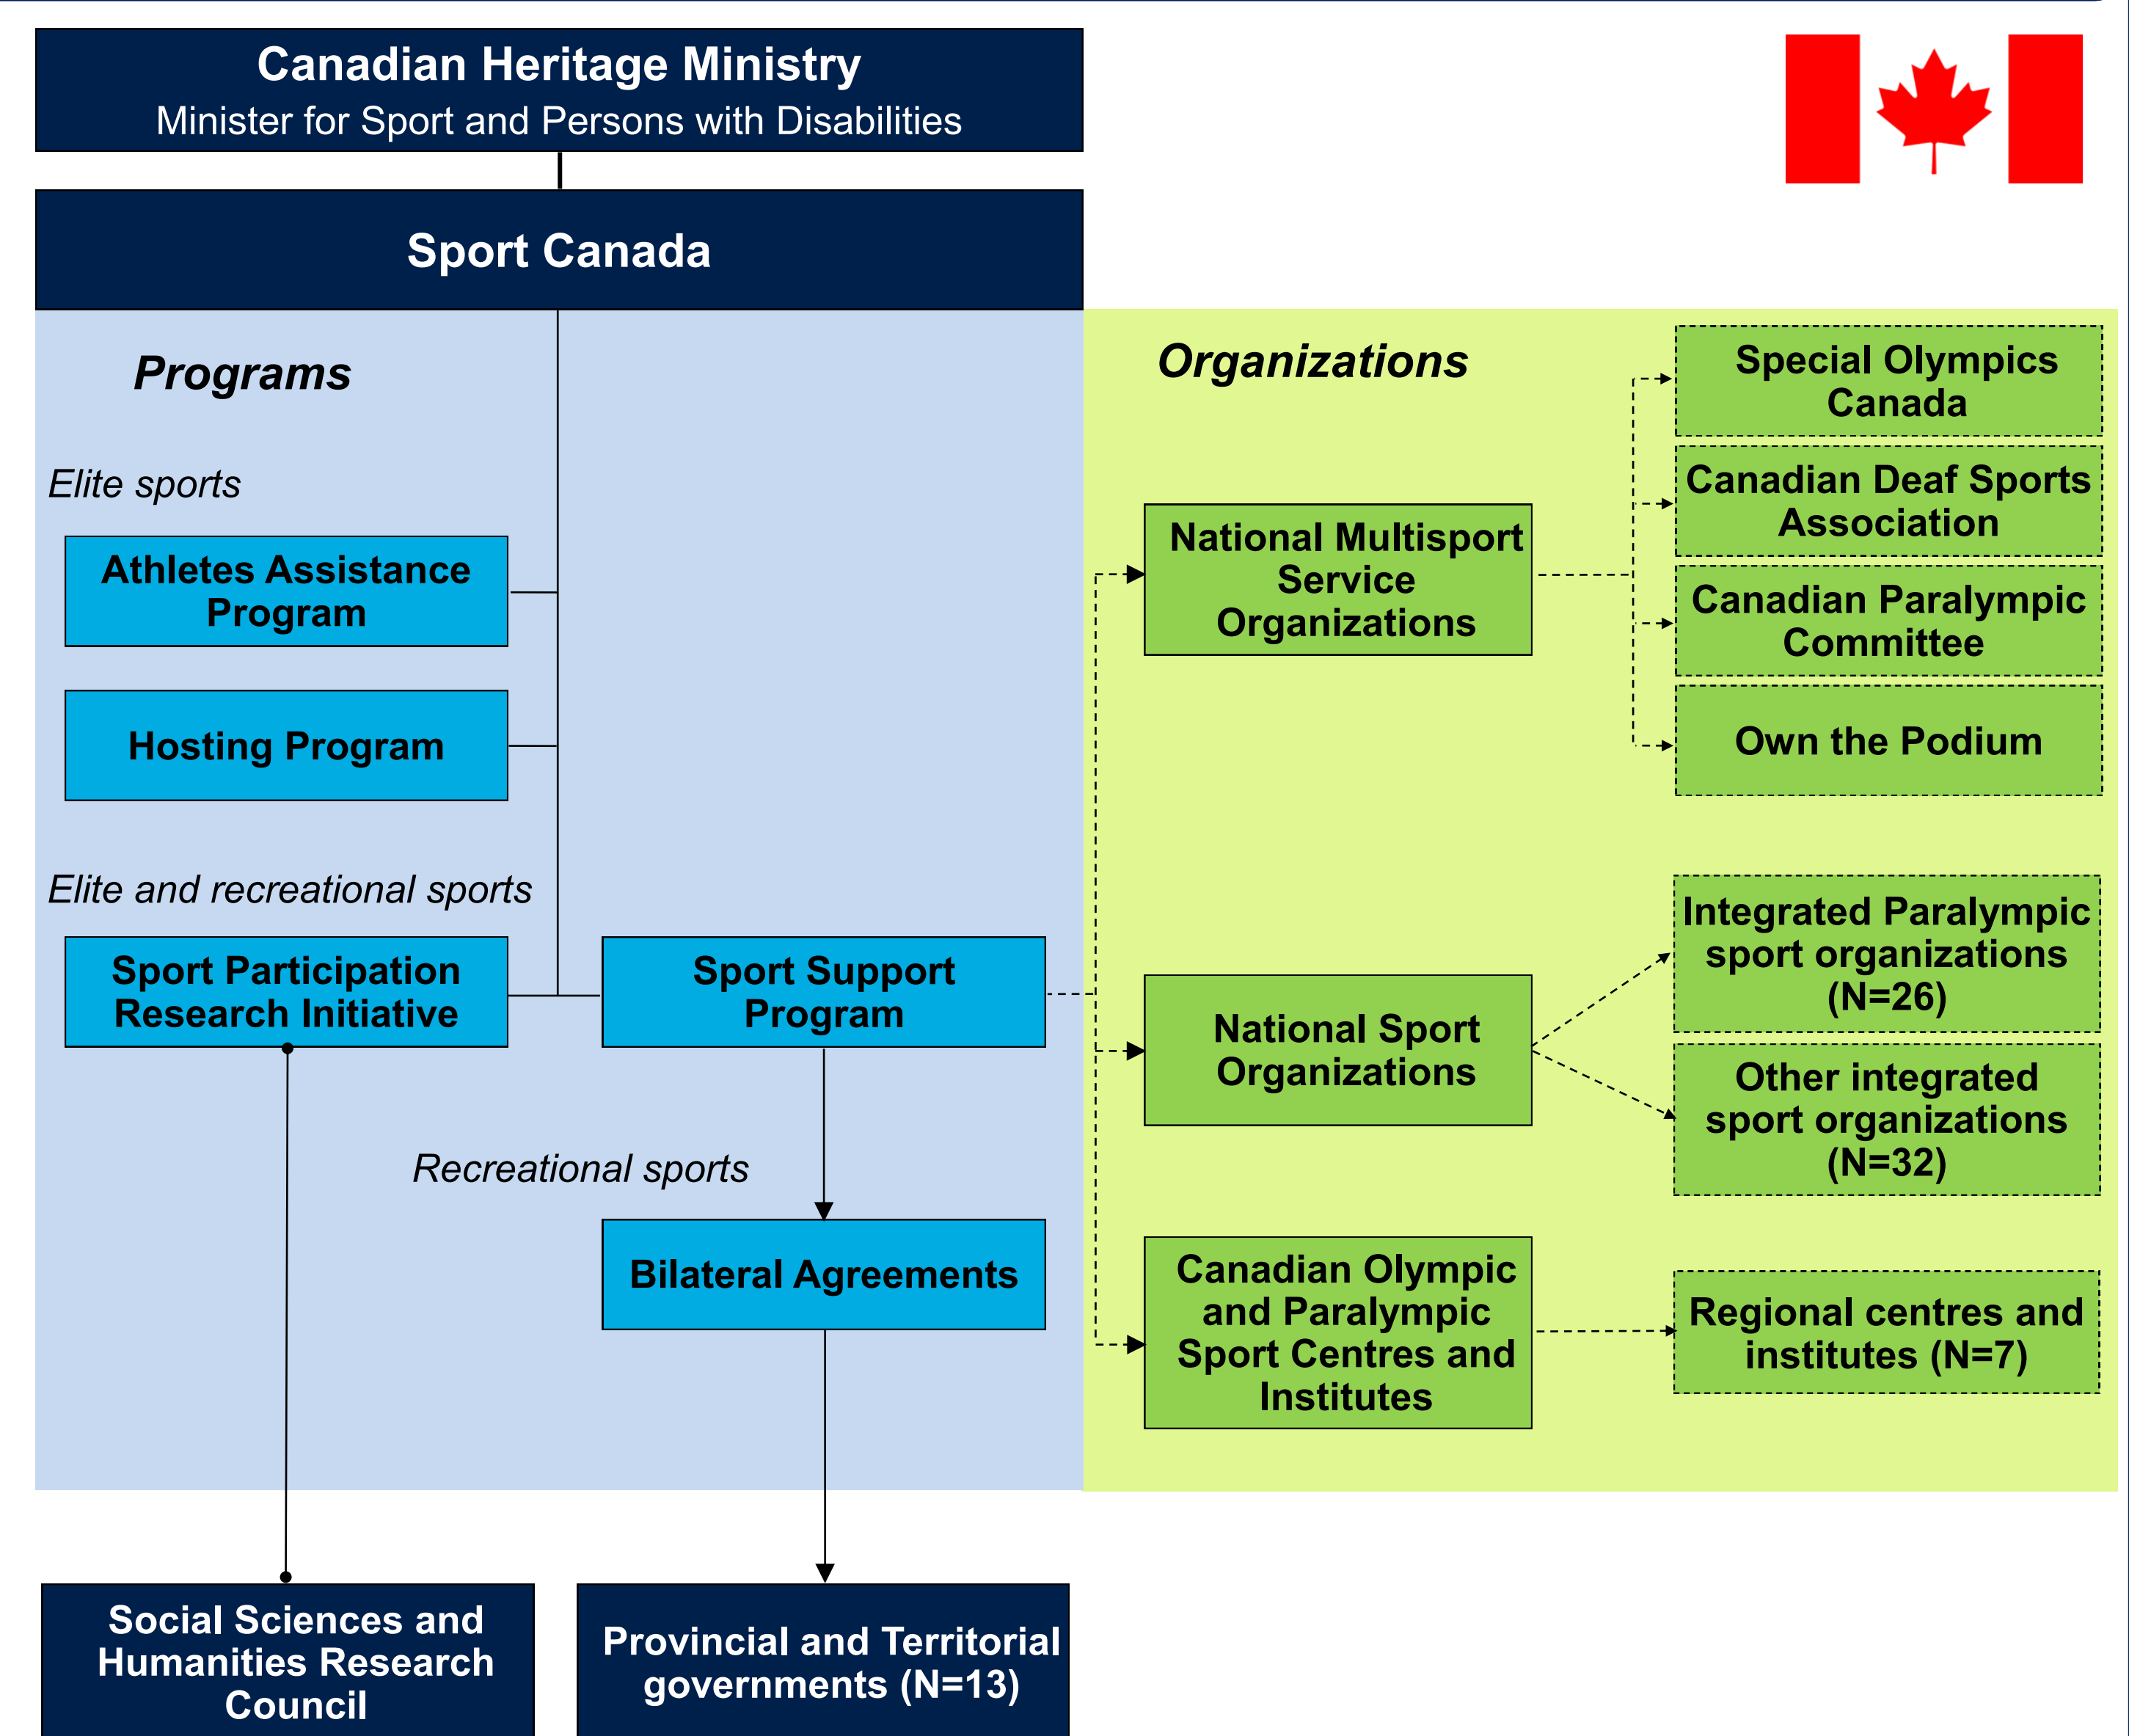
Canadian Heritage Ministry
Minister for Sport and Persons with Disabilities

Sport Canada

Programs

Elite sports

Athletes Assistance Program

Hosting Program

Elite and recreational sports

Sport Participation Research Initiative

Sport Support Program

Recreational sports

Bilateral Agreements

Organizations

National Multisport Service Organizations

Special Olympics Canada

Canadian Deaf Sports Association

Canadian Paralympic Committee

Own the Podium

National Sport Organizations

Integrated Paralympic sport organizations (N=26)

Other integrated sport organizations (N=32)

Canadian Olympic and Paralympic Sport Centres and Institutes

Regional centres and institutes (N=7)

Social Sciences and Humanities Research Council

Provincial and Territorial governments (N=13)